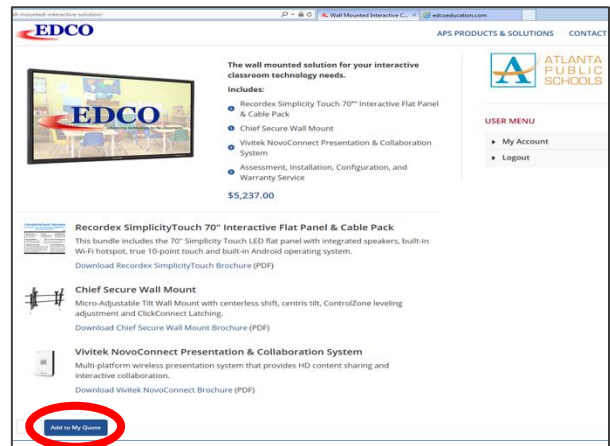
all-mounted-interactive-solution/

Wall Mounted Interactive C... ×

edcoeducation.com

EDCO

APS PRODUCTS & SOLUTIONS

CONTACT

EDCO

The wall mounted solution for your interactive classroom technology needs.

Includes:

Recordex Simplicity Touch 70"" Interactive Flat Panel & Cable Pack

Chief Secure Wall Mount

Vivitek NovoConnect Presentation & Collaboration System

Assessment, Installation, Configuration, and Warranty Service

$5,237.00

ATLANTA PUBLIC SCHOOLS

USER MENU

My Account

Logout

Recordex SimplicityTouch 70" Interactive Flat Panel & Cable Pack

This bundle includes the 70" Simplicity Touch LED flat panel with integrated speakers, built-in Wi-Fi hotspot, true 10-point touch and built-in Android operating system.

Download Recordex SimplicityTouch Brochure (PDF)

Chief Secure Wall Mount

Micro-Adjustable Tilt Wall Mount with centerless shift, centris tilt, ControlZone leveling adjustment and ClickConnect Latching.

Download Chief Secure Wall Mount Brochure (PDF)

Vivitek NovoConnect Presentation & Collaboration System

Multi-platform wireless presentation system that provides HD content sharing and interactive collaboration.

Download Vivitek NovoConnect Brochure (PDF)

Add to My Quote